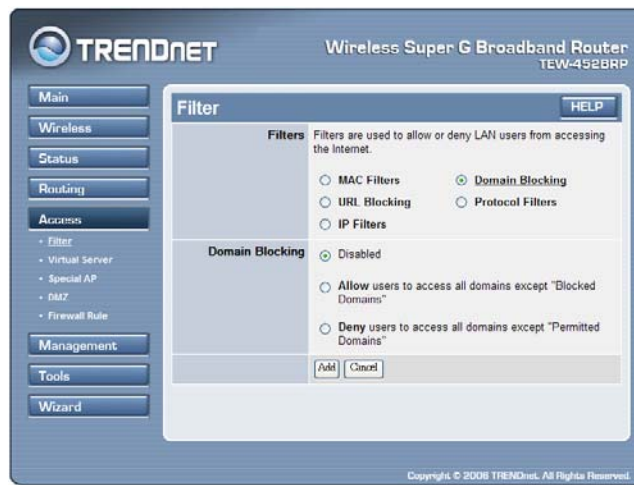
TRENDNET

Wireless Super G Broadband Router
TEW-452BRP

Main
Wireless
Status
Routing
Access
• Filter
• Virtual Server
• Special AP
• DMZ
• Firewall Rule
Management
Tools
Wizard

Filter

HELP

| Filters | Filters are used to allow or deny LAN users from accessing the Internet. MAC Filters, Domain Blocking, URL Blocking, Protocol Filters, IP Filters |
|---|---|
| Domain Blocking | Disabled; Allow users to access all domains except "Blocked Domains"; Deny users to access all domains except "Permitted Domains" |
| | Add Cancel |

Copyright © 2006 TRENDnet. All Rights Reserved.